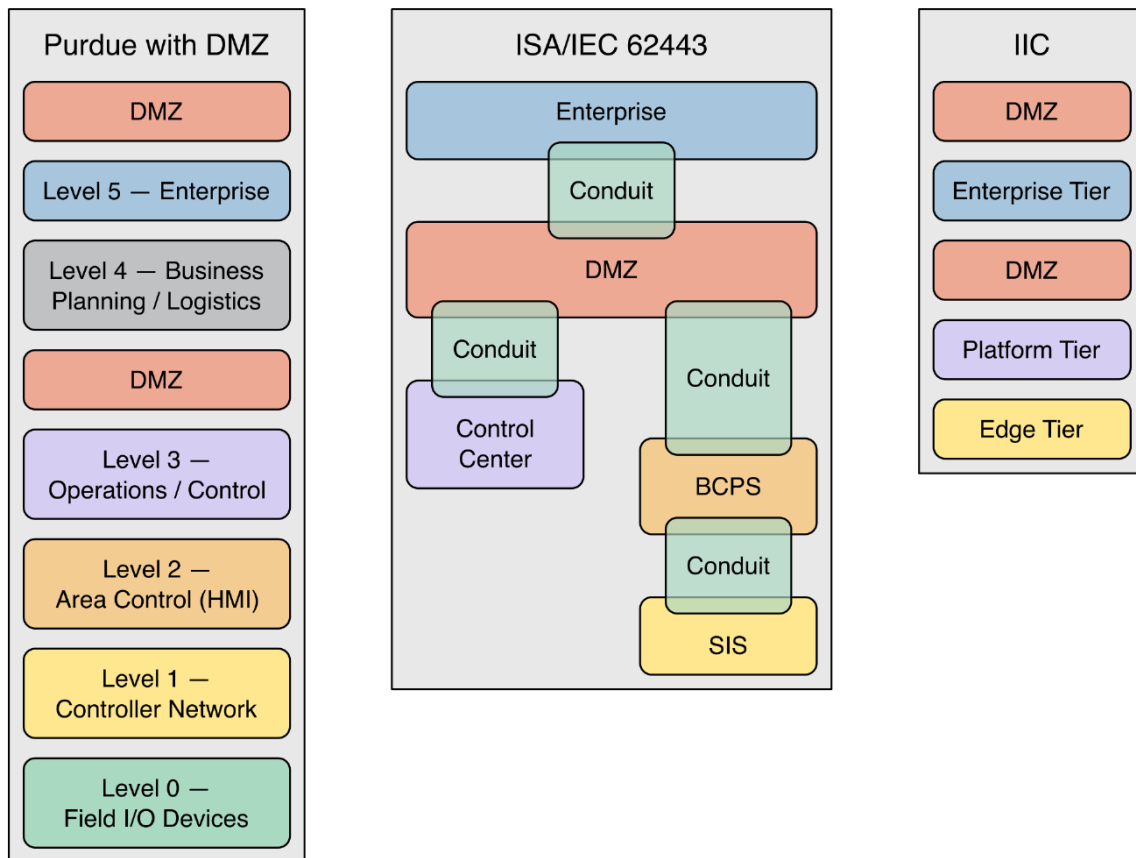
Purdue with DMZ

DMZ

Level 5 — Enterprise

Level 4 — Business Planning / Logistics

DMZ

Level 3 — Operations / Control

Level 2 — Area Control (HMI)

Level 1 — Controller Network

Level 0 — Field I/O Devices

ISA/IEC 62443

Enterprise

Conduit

DMZ

Conduit

Control Center

Conduit

BCPS

Conduit

SIS

IIC

DMZ

Enterprise Tier

DMZ

Platform Tier

Edge Tier